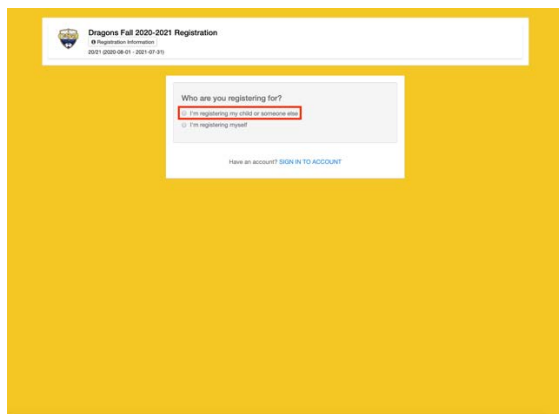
Dragons Fall 2020-2021 Registration
Registration Information
20/21 (2020-08-01 - 2021-07-31)

Who are you registering for?
I'm registering my child or someone else
I'm registering myself

Have an account? SIGN IN TO ACCOUNT